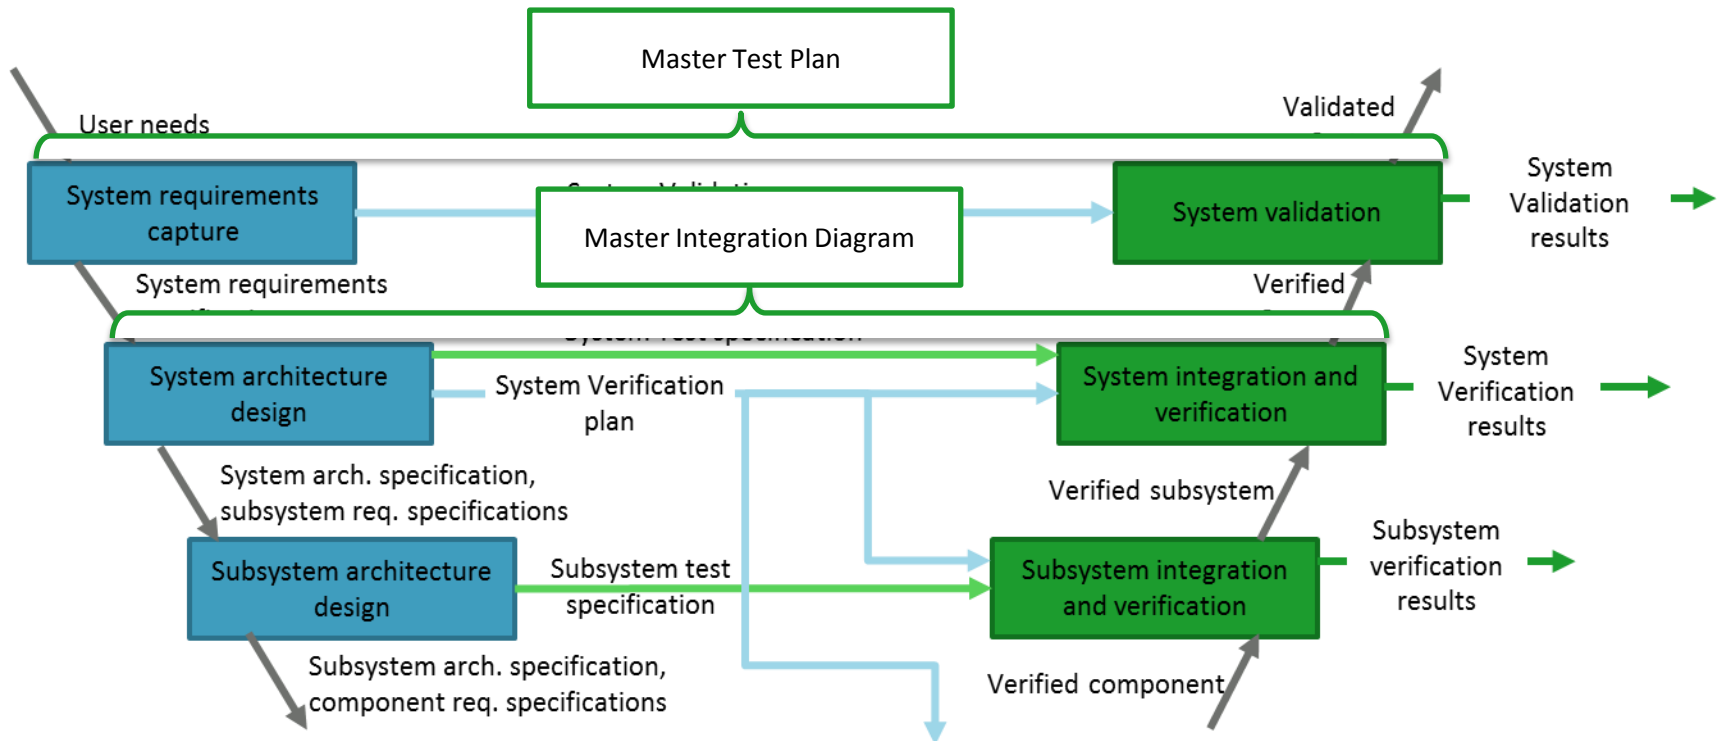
Master Test Plan

User needs

Validated

System requirements capture

Master Integration Diagram

System validation

System Validation results

System requirements

Verified

System architecture design

System Verification plan

System integration and verification

System Verification results

System arch. specification, subsystem req. specifications

Verified subsystem

Subsystem architecture design

Subsystem test specification

Subsystem integration and verification

Subsystem verification results

Subsystem arch. specification, component req. specifications

Verified component